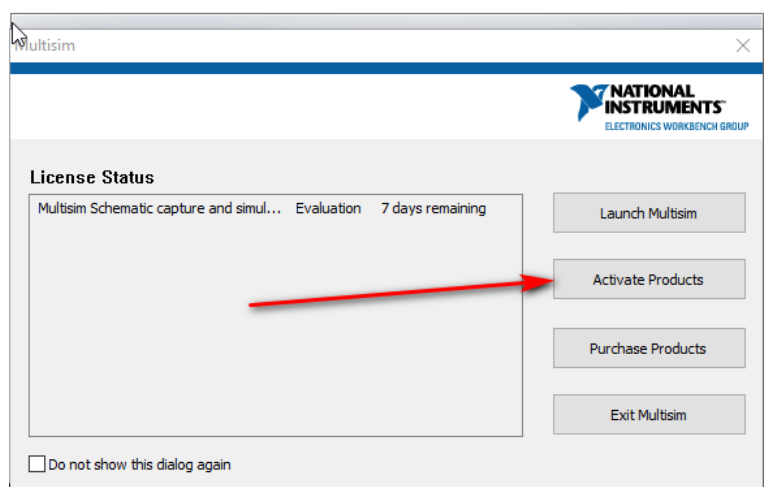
Multisim

NATIONAL INSTRUMENTS™
ELECTRONICS WORKBENCH GROUP

License Status

| Multisim Schematic capture and simul... | Evaluation | 7 days remaining |
|---|---|---|

Launch Multisim

Activate Products

Purchase Products

Exit Multisim

Do not show this dialog again